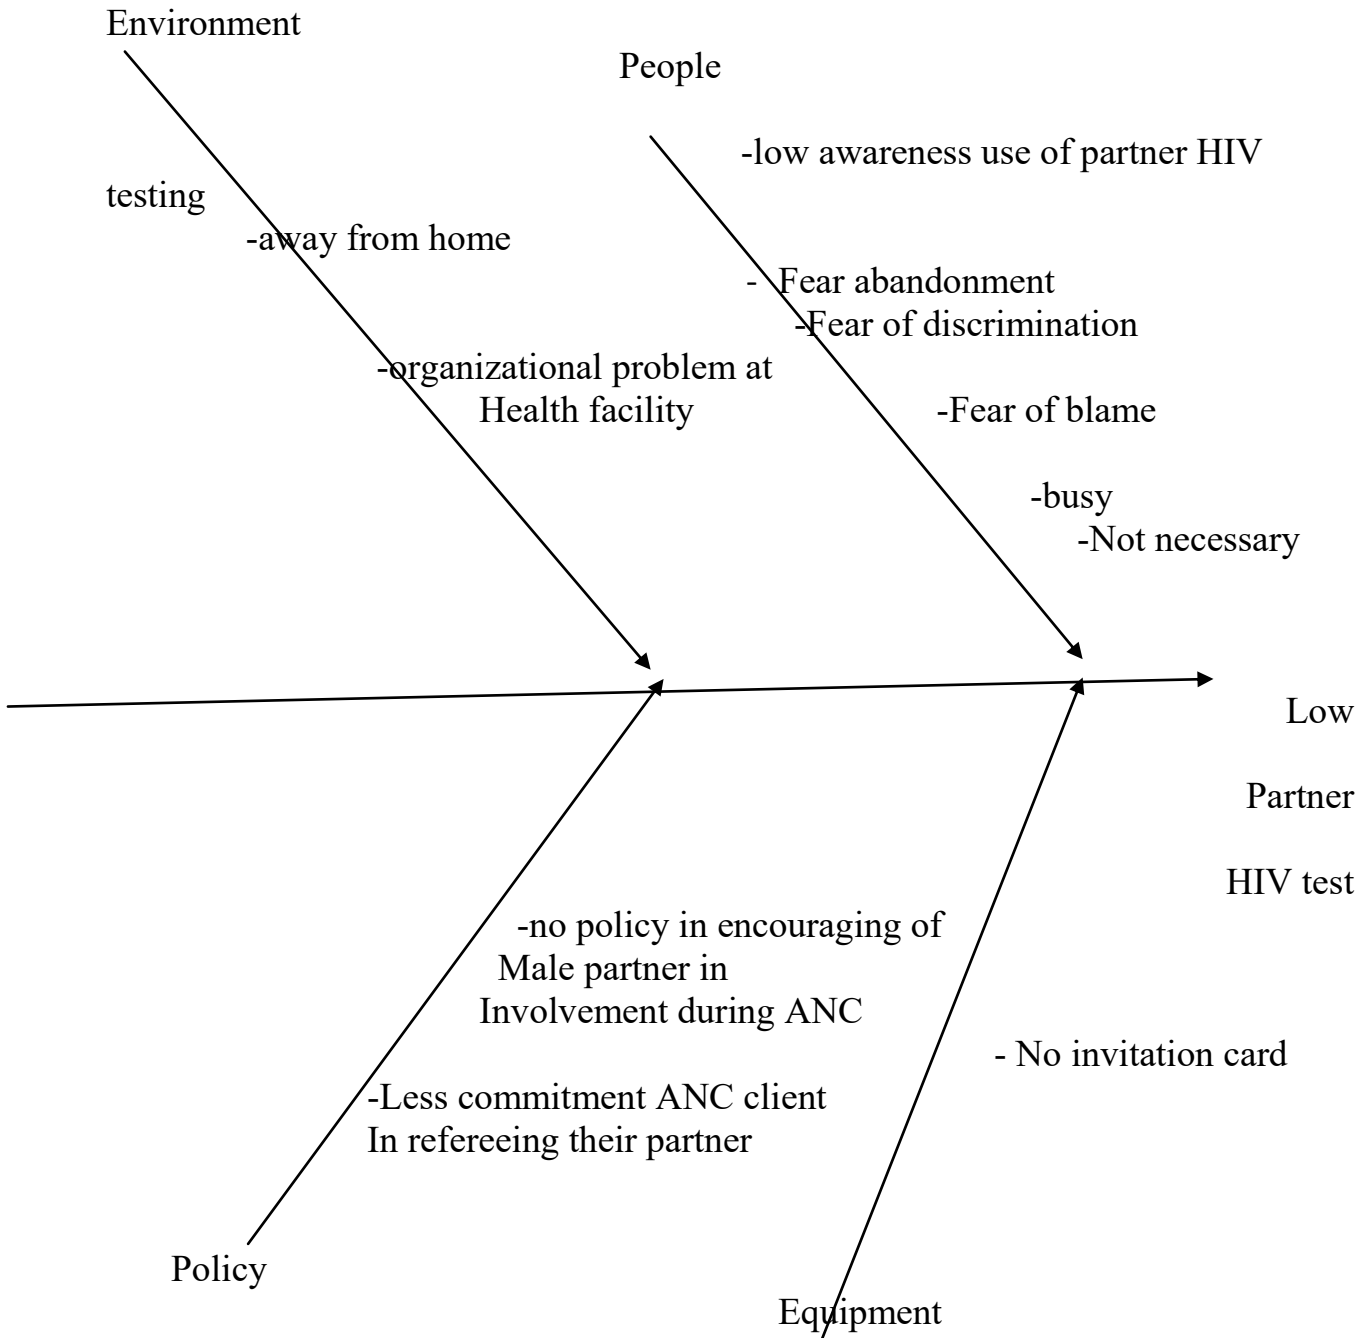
Environment

People

-low awareness use of partner HIV

testing

-away from home

- Fear abandonment

-Fear of discrimination

-organizational problem at Health facility

-Fear of blame

-busy

-Not necessary

Low

Partner

HIV test

-no policy in encouraging of Male partner in Involvement during ANC

- No invitation card

-Less commitment ANC client In refereeing their partner

Policy

Equipment